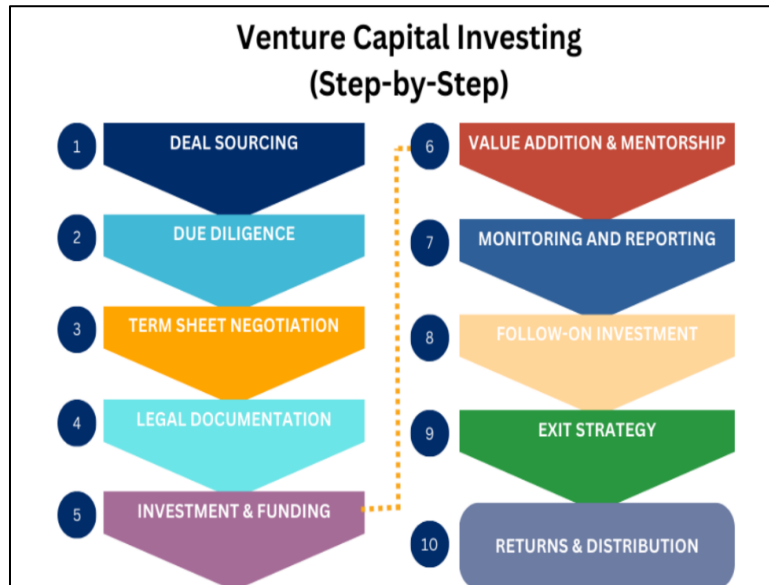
Venture Capital Investing
(Step-by-Step)

1 DEAL SOURCING

2 DUE DILIGENCE

3 TERM SHEET NEGOTIATION

4 LEGAL DOCUMENTATION

5 INVESTMENT & FUNDING

6 VALUE ADDITION & MENTORSHIP

7 MONITORING AND REPORTING

8 FOLLOW-ON INVESTMENT

9 EXIT STRATEGY

10 RETURNS & DISTRIBUTION